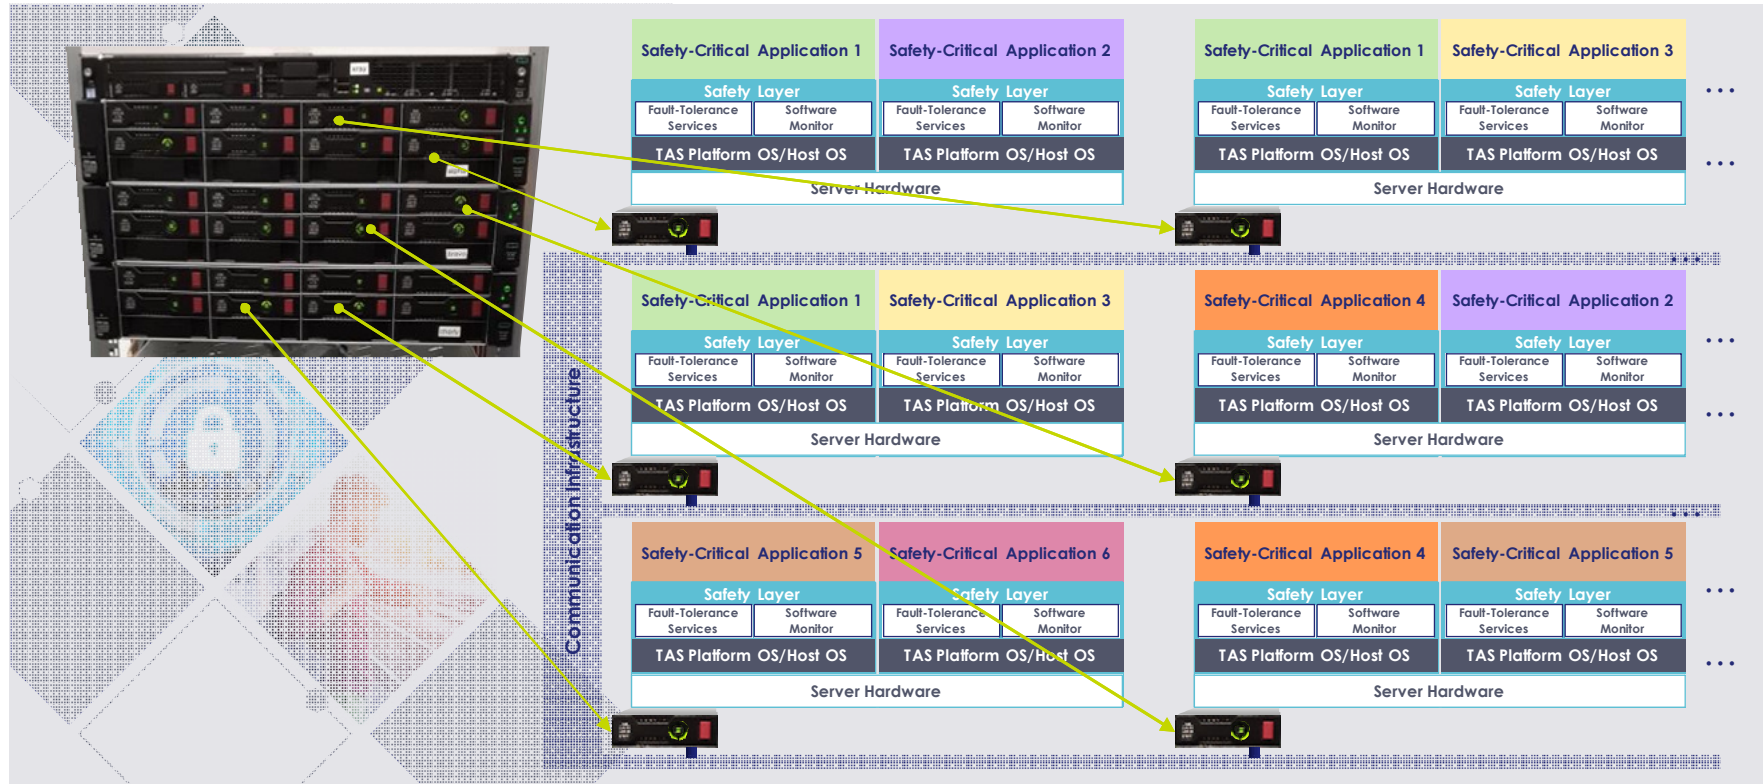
Safety-Critical Application 1
Safety-Critical Application 2
Safety Layer
Fault-Tolerance Services
Software Monitor
TAS Platform OS/Host OS
Safety Layer
Fault-Tolerance Services
Software Monitor
TAS Platform OS/Host OS
Server Hardware

Safety-Critical Application 1
Safety-Critical Application 3
Safety Layer
Fault-Tolerance Services
Software Monitor
TAS Platform OS/Host OS
Safety Layer
Fault-Tolerance Services
Software Monitor
TAS Platform OS/Host OS
Server Hardware

Safety-Critical Application 1
Safety-Critical Application 3
Safety Layer
Fault-Tolerance Services
Software Monitor
TAS Platform OS/Host OS
Safety Layer
Fault-Tolerance Services
Software Monitor
TAS Platform OS/Host OS
Server Hardware

Safety-Critical Application 4
Safety-Critical Application 2
Safety Layer
Fault-Tolerance Services
Software Monitor
TAS Platform OS/Host OS
Safety Layer
Fault-Tolerance Services
Software Monitor
TAS Platform OS/Host OS
Server Hardware

Safety-Critical Application 5
Safety-Critical Application 6
Safety Layer
Fault-Tolerance Services
Software Monitor
TAS Platform OS/Host OS
Safety Layer
Fault-Tolerance Services
Software Monitor
TAS Platform OS/Host OS
Server Hardware

Safety-Critical Application 4
Safety-Critical Application 5
Safety Layer
Fault-Tolerance Services
Software Monitor
TAS Platform OS/Host OS
Safety Layer
Fault-Tolerance Services
Software Monitor
TAS Platform OS/Host OS
Server Hardware

Communication Infrastructure